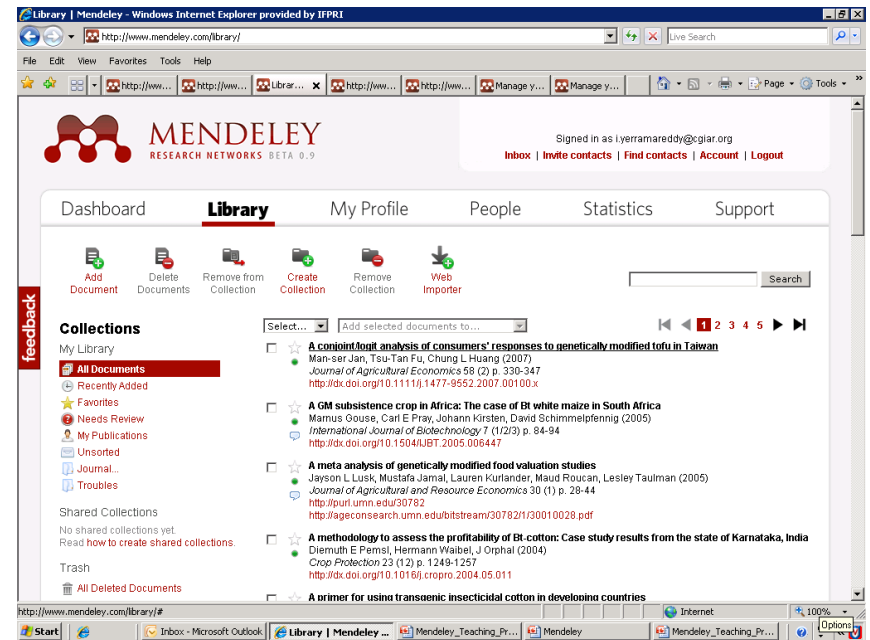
Library | Mendeley - Windows Internet Explorer provided by IFPRI

http://www.mendeley.com/library/

Live Search

File Edit View Favorites Tools Help

http://ww... http://ww... Librar... http://ww... http://ww... Manage y... Manage y...

Page Tools

MENDELEY
RESEARCH NETWORKS BETA 0.9

Signed in as i.yerramareddy@cgiar.org
Inbox | Invite contacts | Find contacts | Account | Logout

Dashboard Library My Profile People Statistics Support

Add Document | Delete Documents | Remove from Collection | Create Collection | Remove Collection | Web Importer

Search

feedback

Collections
My Library
All Documents
Recently Added
Favorites
Needs Review
My Publications
Unsorted
Journal...
Troubles

Shared Collections
No shared collections yet.
Read how to create shared collections.

Trash
All Deleted Documents

Select... Add selected documents to...

1 2 3 4 5

A conjoint/logit analysis of consumers' responses to genetically modified tofu in Taiwan
Man-ser Jan, Tsu-Tan Fu, Chung L Huang (2007)
Journal of Agricultural Economics 58 (2) p. 330-347
http://dx.doi.org/10.1111/j.1477-9552.2007.00100.x

A GM subsistence crop in Africa: The case of Bt white maize in South Africa
Marnus Gouse, Carl E Pray, Johann Kirsten, David Schimmelpfennig (2005)
International Journal of Biotechnology 7 (1/2/3) p. 84-94
http://dx.doi.org/10.1504/IJBT.2005.006447

A meta analysis of genetically modified food valuation studies
Jayson L Lusk, Mustafa Jamal, Lauren Kurlander, Maud Roucan, Lesley Taulman (2005)
Journal of Agricultural and Resource Economics 30 (1) p. 28-44
http://purl.umn.edu/30782
http://ageconsearch.umn.edu/bitstream/30782/1/30010028.pdf

A methodology to assess the profitability of Bt-cotton: Case study results from the state of Karnataka, India
Diemuth E Pemsl, Hermann Waibel, J Orphal (2004)
Crop Protection 23 (12) p. 1249-1257
http://dx.doi.org/10.1016/j.cropro.2004.05.011

A primer for using transgenic insecticidal cotton in developing countries

http://www.mendeley.com/library/#

Internet 100%

Start | Inbox - Microsoft Outlook | Library | Mendeley ... | Mendeley_Teaching_Pr... | Mendeley | Mendeley_Teaching_Pr... | Options